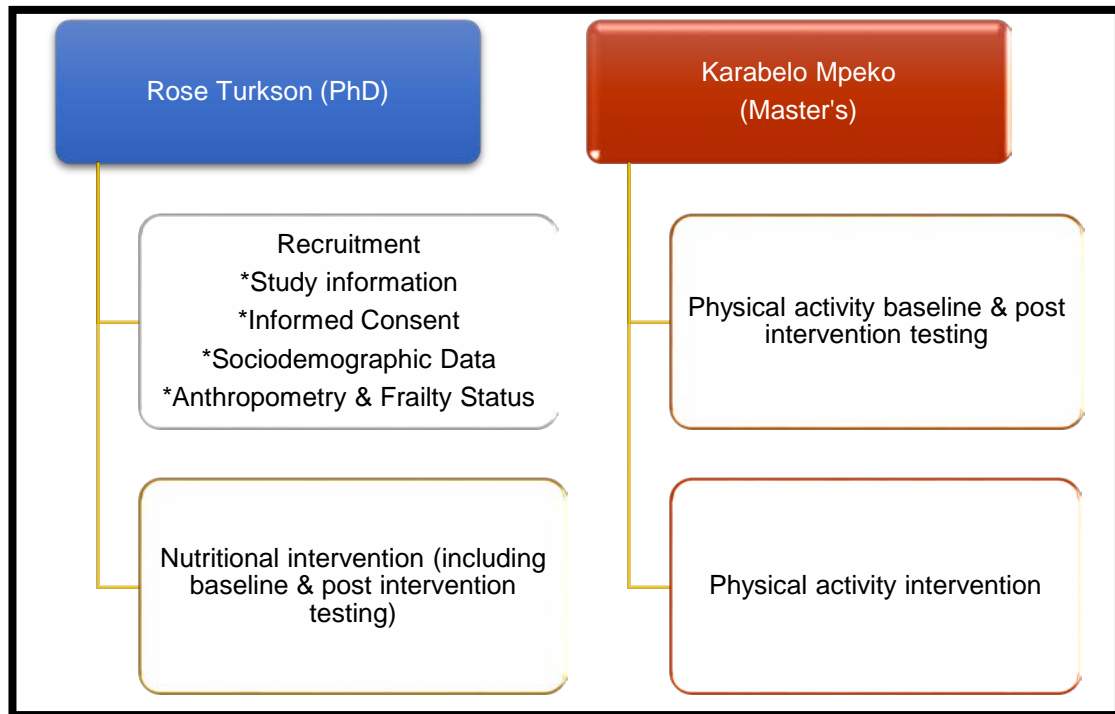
Rose Turkson (PhD)

Recruitment
*Study information
*Informed Consent
*Sociodemographic Data
*Anthropometry & Frailty Status

Nutritional intervention (including baseline & post intervention testing)

Karabelo Mpeko (Master's)

Physical activity baseline & post intervention testing

Physical activity intervention